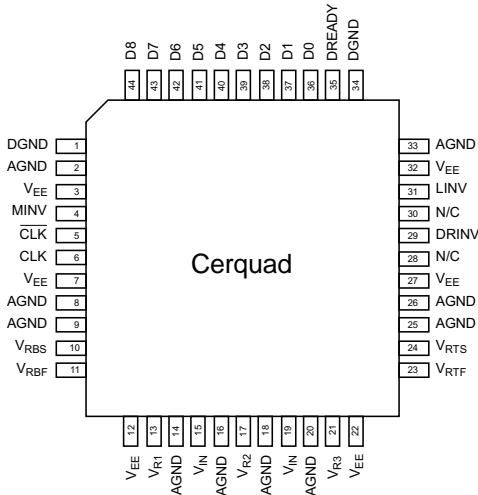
D8 44
D7 43
D6 42
D5 41
D4 40
D3 39
D2 38
D1 37
D0 36
DREADY 35
DGND 34

DGND 1
AGND 2
$V_{EE}$ 3
MINV 4
$\overline{CLK}$ 5
CLK 6
$V_{EE}$ 7
AGND 8
AGND 9
$V_{RBS}$ 10
$V_{RBF}$ 11

Cerquad

33 AGND
32 $V_{EE}$
31 LINV
30 N/C
29 DRINV
28 N/C
27 $V_{EE}$
26 AGND
25 AGND
24 $V_{RTS}$
23 $V_{RTF}$

12 $V_{EE}$
13 $V_{R1}$
14 AGND
15 $V_{IN}$
16 AGND
17 $V_{R2}$
18 AGND
19 $V_{IN}$
20 AGND
21 $V_{R3}$
22 $V_{EE}$